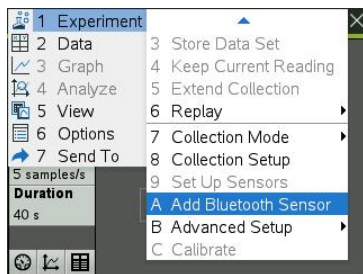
1 Experiment
2 Data
3 Graph
4 Analyze
5 View
6 Options
7 Send To
5 samples/s
Duration
40 s

3 Store Data Set
4 Keep Current Reading
5 Extend Collection
6 Replay
7 Collection Mode
8 Collection Setup
9 Set Up Sensors
A Add Bluetooth Sensor
B Advanced Setup
C Calibrate